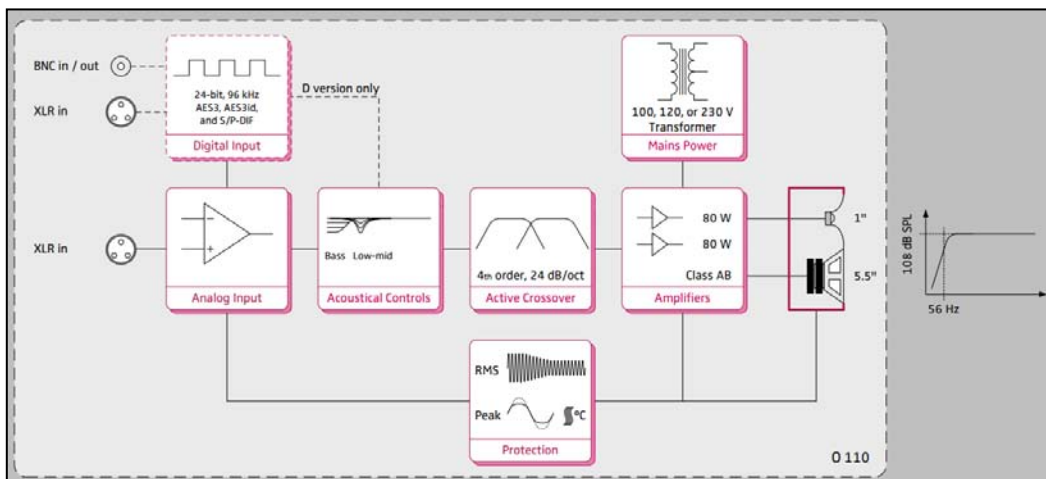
BNC in / out

XLR in

24-bit, 96 kHz AES3, AES3id, and S/P-DIF

Digital Input

D version only

100, 120, or 230 V Transformer

Mains Power

XLR in

Analog Input

Bass Low-mid

Acoustical Controls

4th order, 24 dB/oct

Active Crossover

80 W

80 W

Class AB

Amplifiers

1"

5.5"

108 dB SPL

56 Hz

RMS

Peak

°C

Protection

O 110